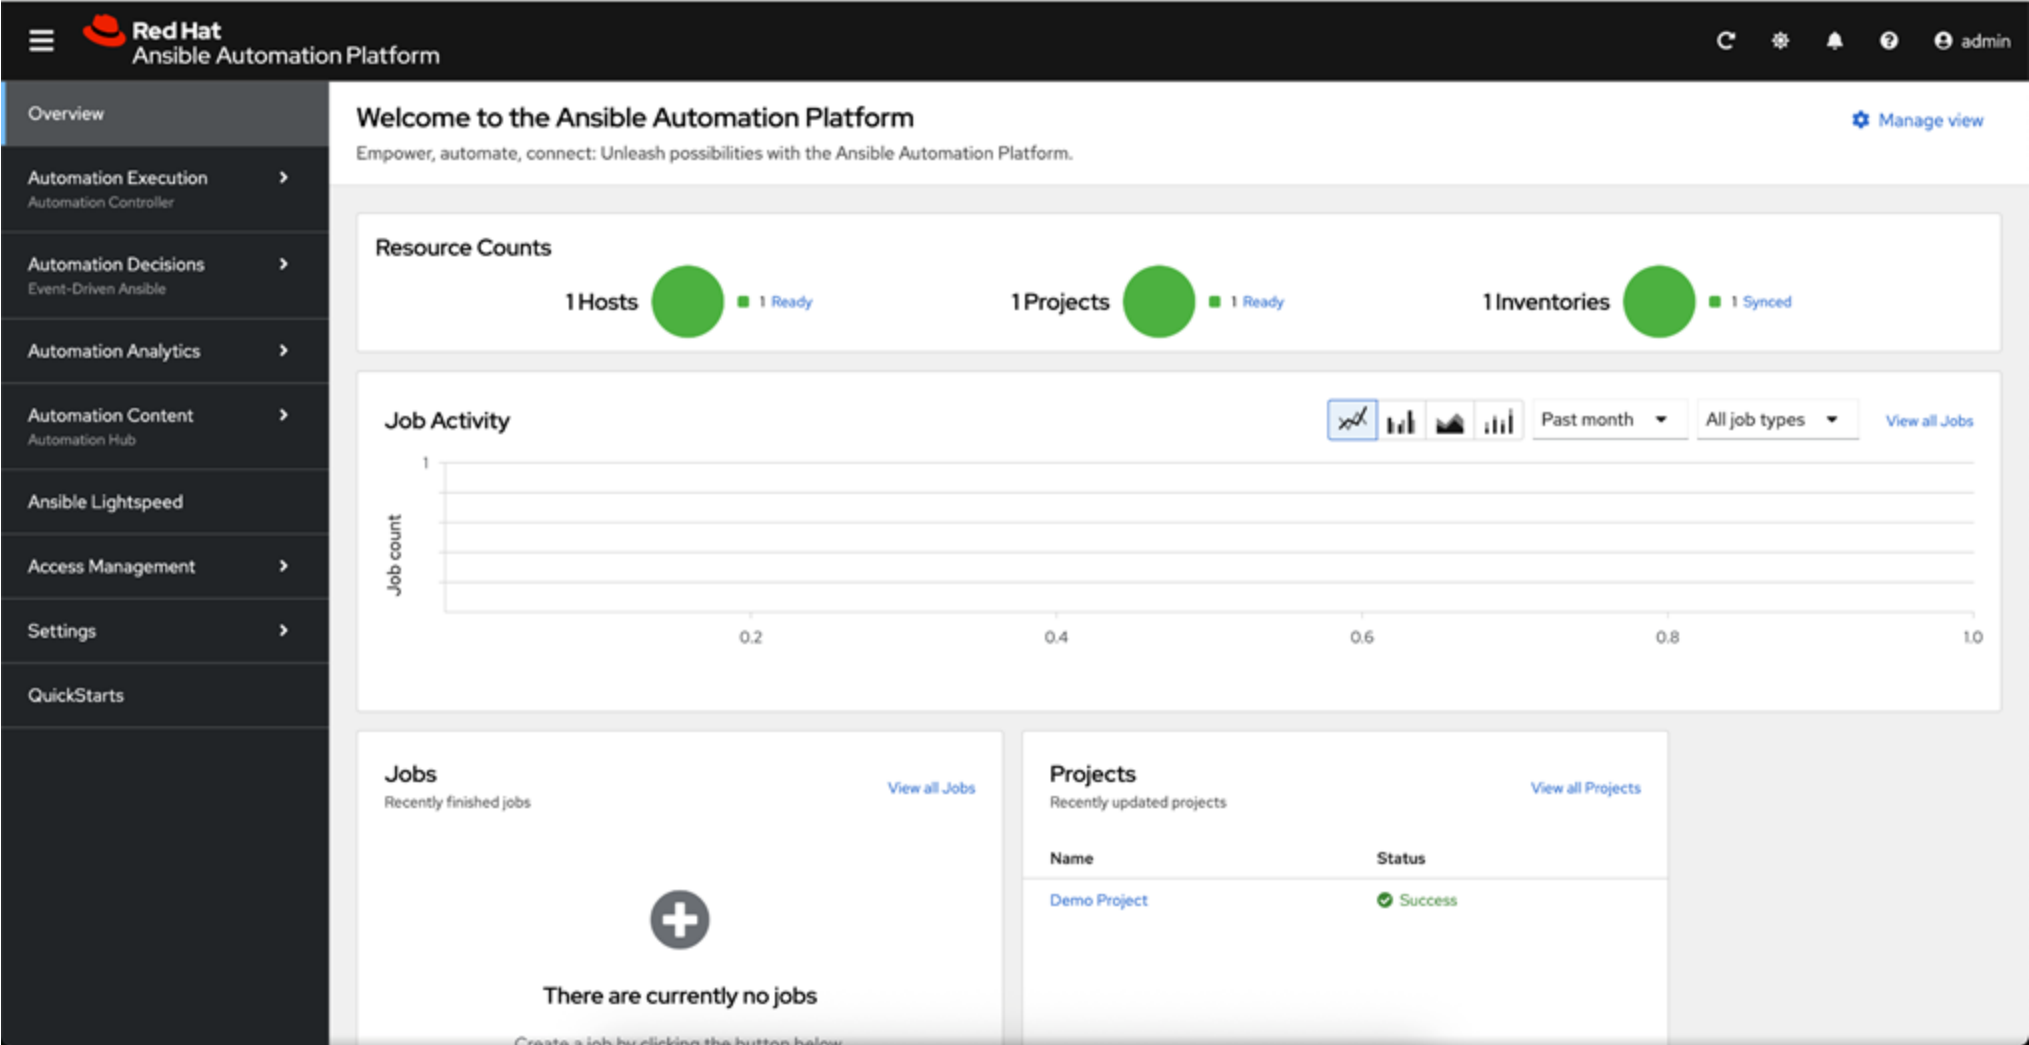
Red Hat
Ansible Automation Platform

admin

Overview

Automation Execution
Automation Controller

Automation Decisions
Event-Driven Ansible

Automation Analytics

Automation Content
Automation Hub

Ansible Lightspeed

Access Management

Settings

QuickStarts

Welcome to the Ansible Automation Platform

Manage view

Empower, automate, connect: Unleash possibilities with the Ansible Automation Platform.

Resource Counts

1 Hosts 1 Ready

1 Projects 1 Ready

1 Inventories 1 Synced

Job Activity

Past month

All job types

View all Jobs

1

Job count

0.2 0.4 0.6 0.8 1.0

Jobs

Recently finished jobs

View all Jobs

There are currently no jobs

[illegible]

Projects

Recently updated projects

View all Projects

| Name | Status |
|---|---|
| Demo Project | Success |